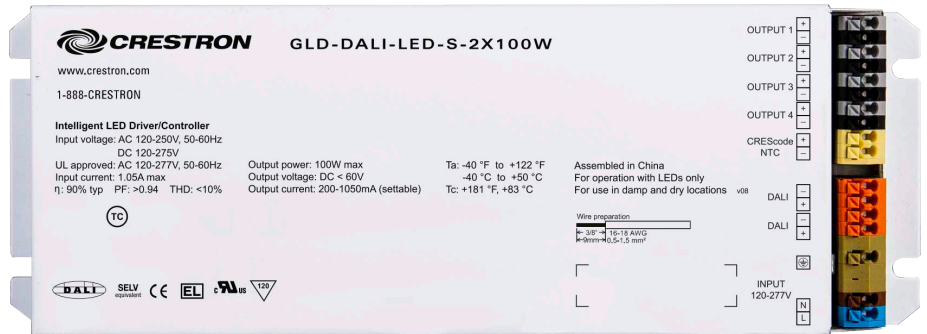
CRESTRON GLD-DALI-LED-S-2X100W

www.crestron.com

1-888-CRESTRON

Intelligent LED Driver/Controller
Input voltage: AC 120-250V, 50-60Hz
DC 120-275V
UL approved: AC 120-277V, 50-60Hz
Input current: 1.05A max
η: 90% typ PF: >0.94 THD: <10%

TC

Output power: 100W max
Output voltage: DC < 60V
Output current: 200-1050mA (settable)

Ta: -40 °F to +122 °F
-40 °C to +50 °C
Tc: +181 °F, +83 °C

Assembled in China
For operation with LEDs only
For use in damp and dry locations v08

Wire preparation
3/8"
9mm
16-18 AWG
0,5-1,5 mm²

DALI SELV equivalent CE EL c UL us 120

OUTPUT 1 + −
OUTPUT 2 + −
OUTPUT 3 + −
OUTPUT 4 + −
CRESCode NTC + −
DALI − +
DALI − +
INPUT 120-277V
N
L